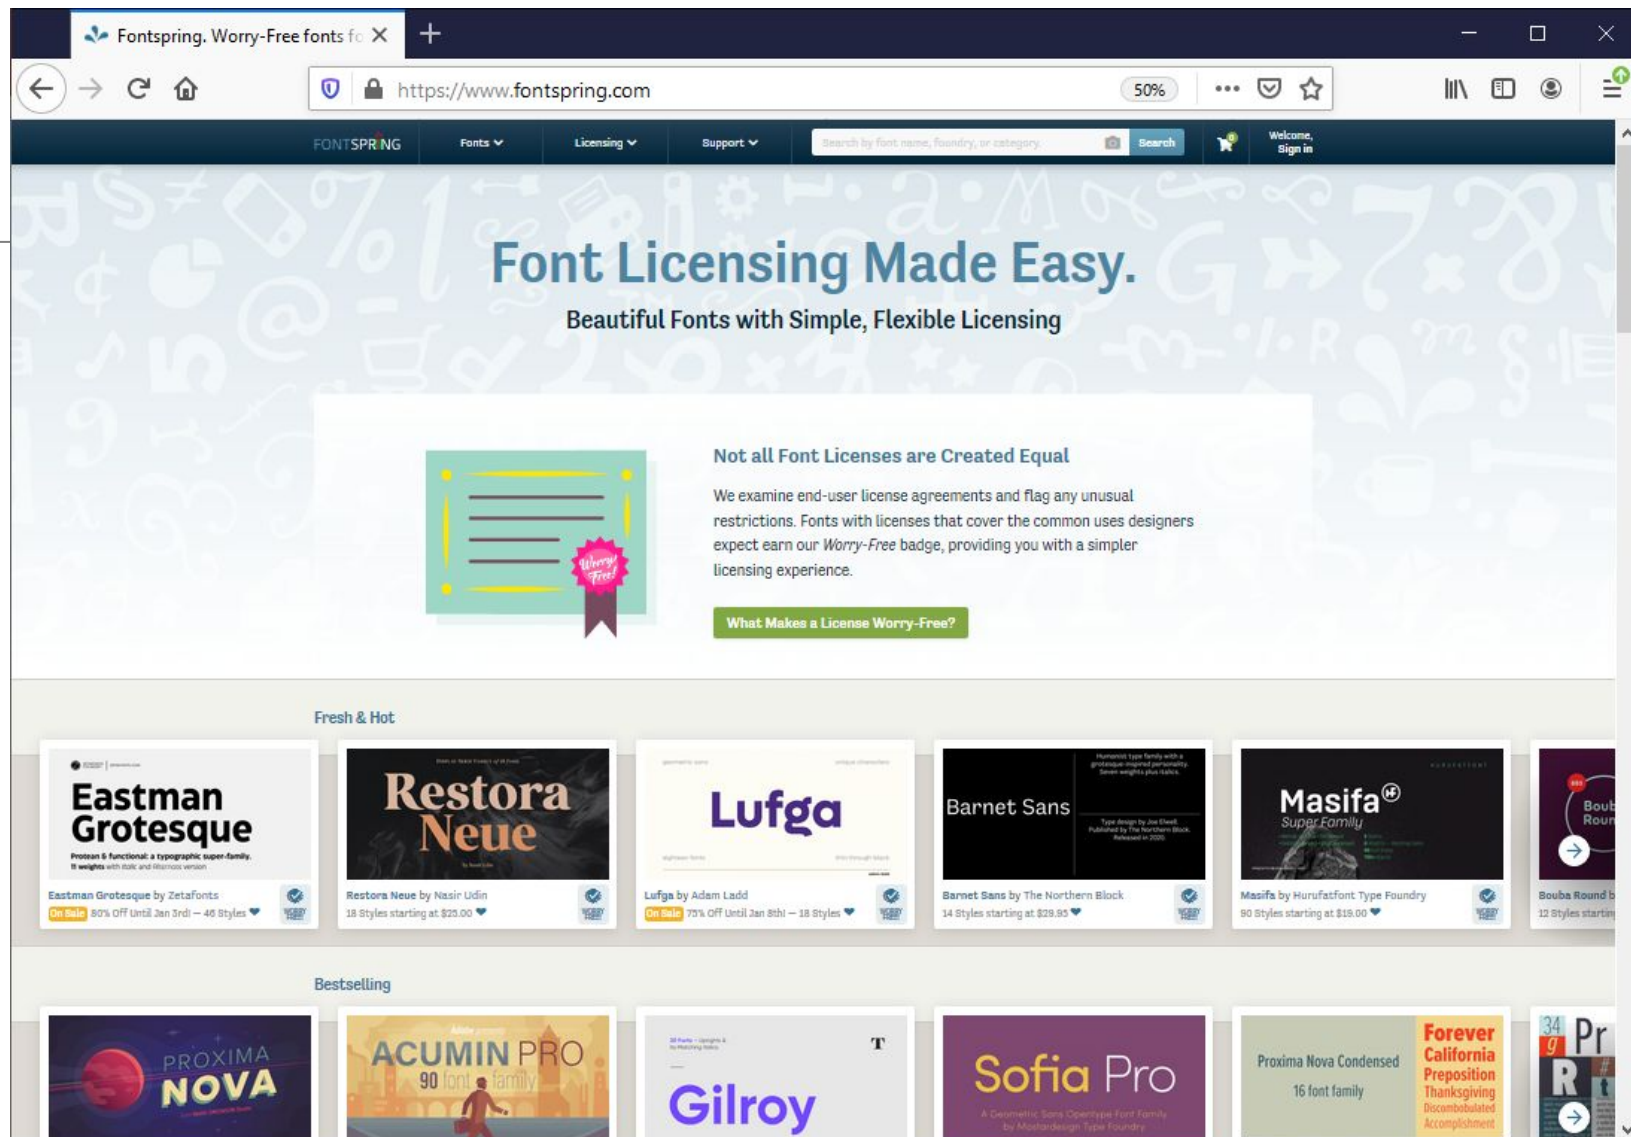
Fontspring. Worry-Free fonts fo ×

https://www.fontspring.com 50%

FONTSPRING Fonts Licensing Support Search by font name, foundry, or category Search Welcome, Sign in

Font Licensing Made Easy.

Beautiful Fonts with Simple, Flexible Licensing

Not all Font Licenses are Created Equal

We examine end-user license agreements and flag any unusual restrictions. Fonts with licenses that cover the common uses designers expect earn our *Worry-Free* badge, providing you with a simpler licensing experience.

What Makes a License Worry-Free?

Fresh & Hot

Eastman Grotesque
Protean & functional: a typographic super-family.
Eastman Grotesque by Zetafonts
On Sale 80% Off Until Jan 3rd! — 46 Styles

Restora Neue
Restora Neue by Nasir Udin
18 Styles starting at $25.00

Lufga
Lufga by Adam Ladd
On Sale 75% Off Until Jan 8th! — 18 Styles

Barnet Sans
Barnet Sans by The Northern Block
14 Styles starting at $29.95

Masifa Super Family
Masifa by Hurufatfont Type Foundry
90 Styles starting at $19.00

Boub Roun
Bouba Round b
12 Styles startin

Bestselling

PROXIMA NOVA

ACUMIN PRO
90 font family

Gilroy

Sofia Pro
A Geometric Sans Opentype Font Family by Mostardesign Type Foundry

Proxima Nova Condensed
16 font family
Forever California Preposition Thanksgiving Discombobulated Accomplishment

34 Pr